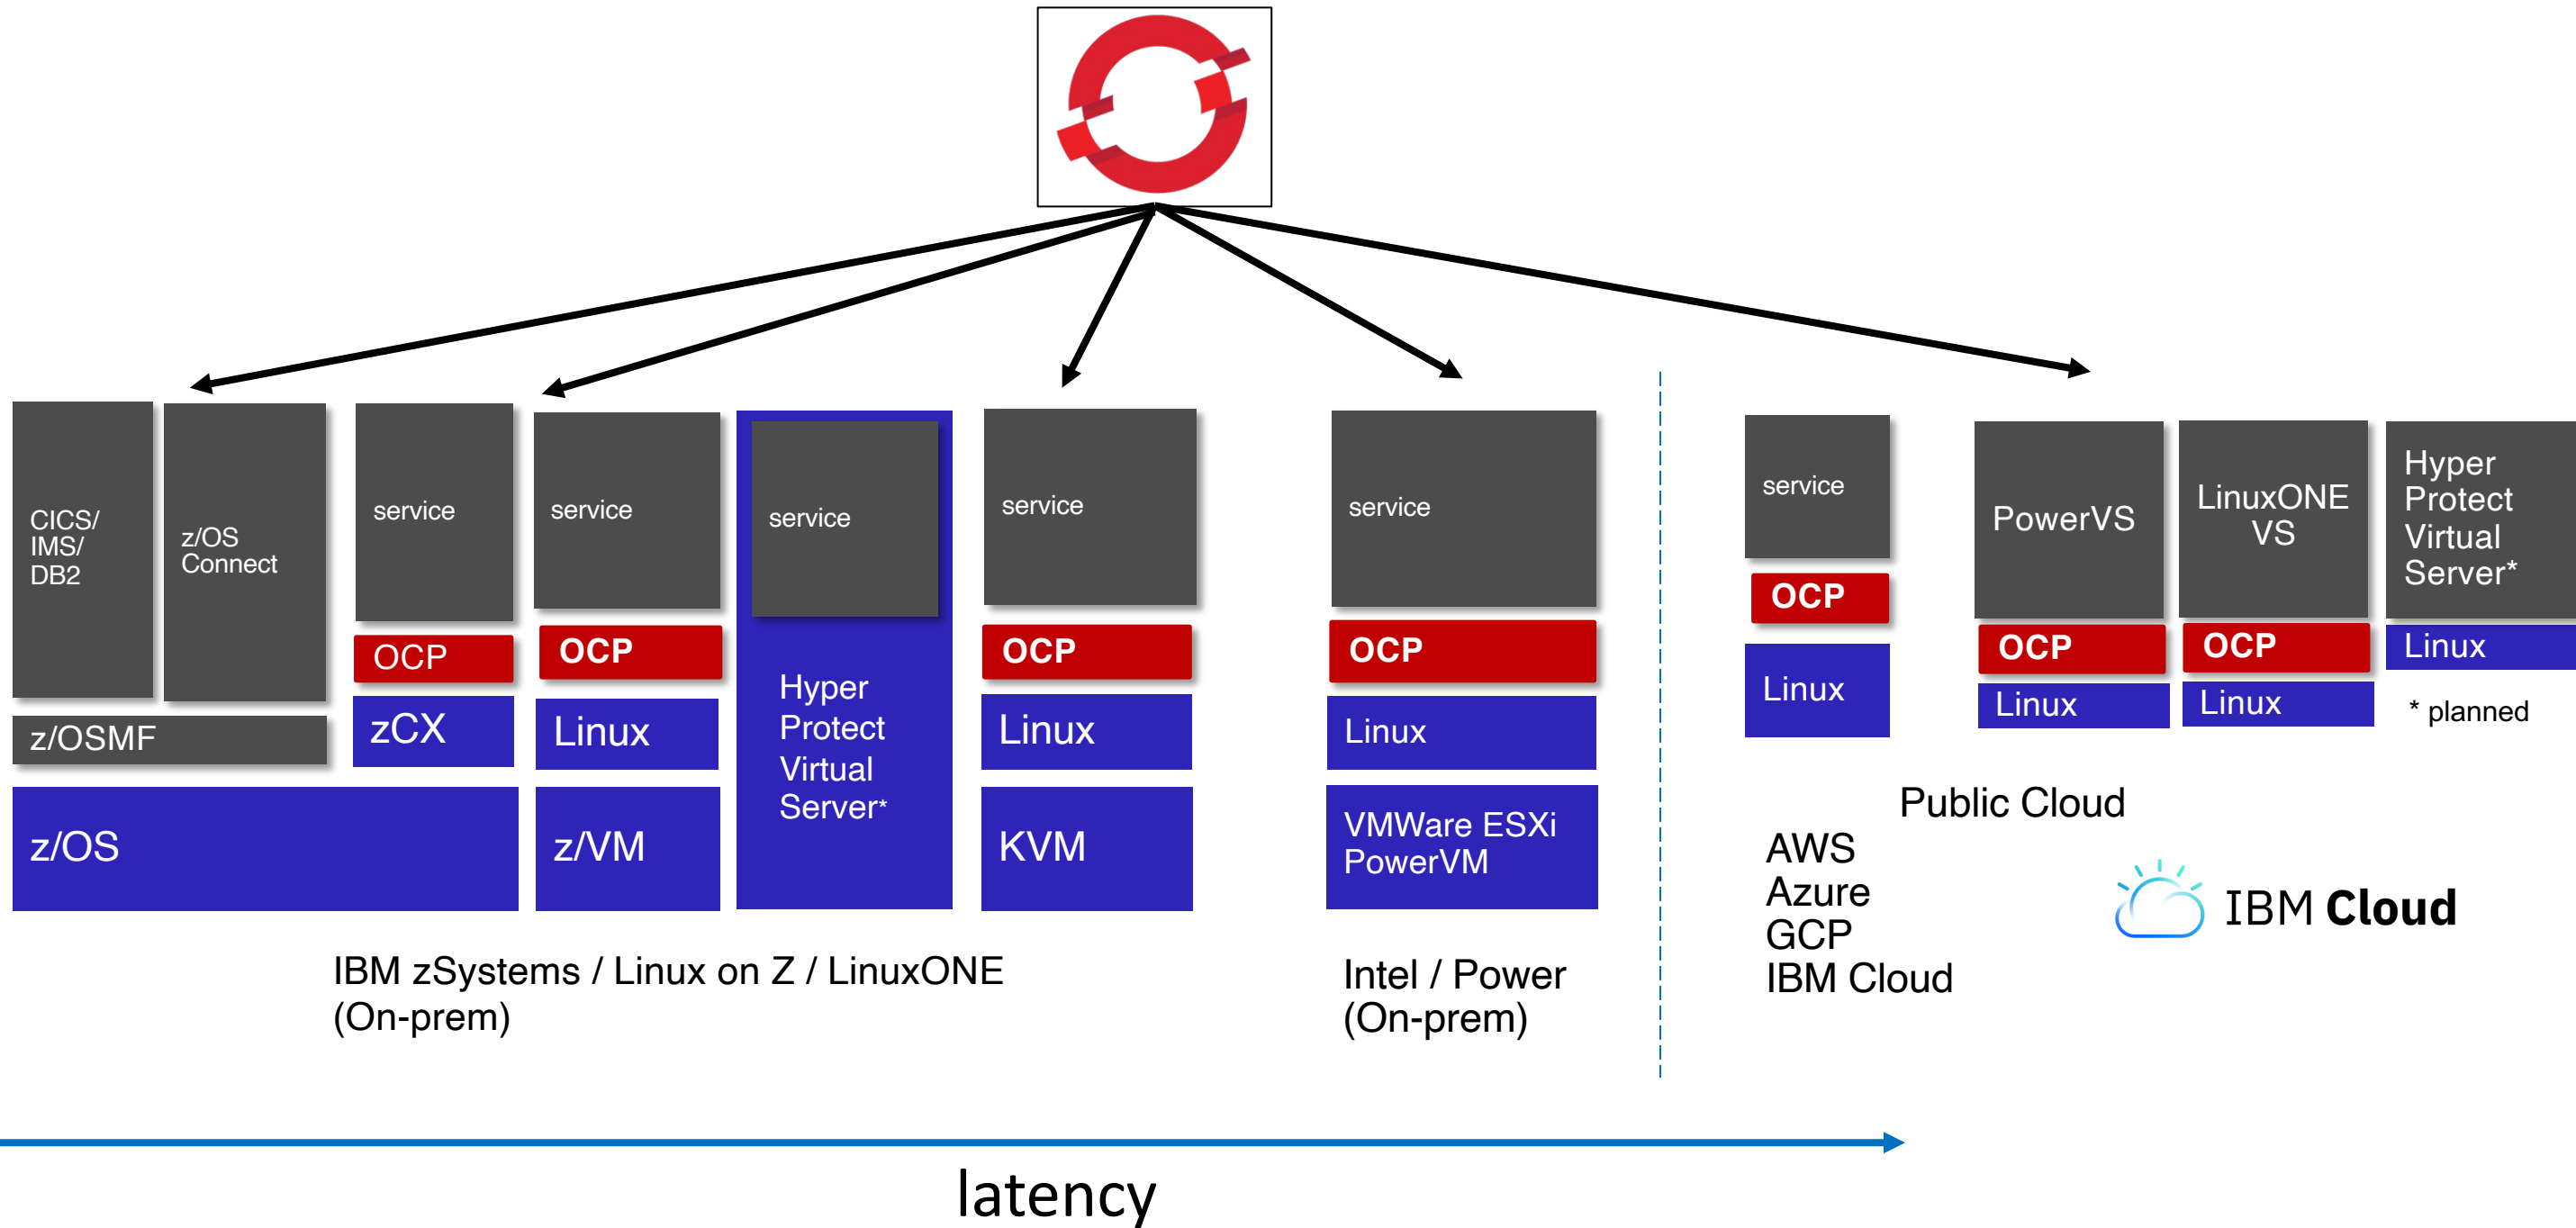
CICS/
IMS/
DB2

z/OS
Connect

z/OSMF

service

OCP

zCX

service

OCP

Linux

service

Hyper
Protect
Virtual
Server*

service

OCP

Linux

KVM

z/OS

z/VM

service

OCP

Linux

VMWare ESXi
PowerVM

service

OCP

Linux

PowerVS

OCP

Linux

LinuxONE
VS

OCP

Linux

Hyper
Protect
Virtual
Server*

Linux

* planned

IBM zSystems / Linux on Z / LinuxONE
(On-prem)

Intel / Power
(On-prem)

Public Cloud

AWS
Azure
GCP
IBM Cloud

IBM Cloud

latency